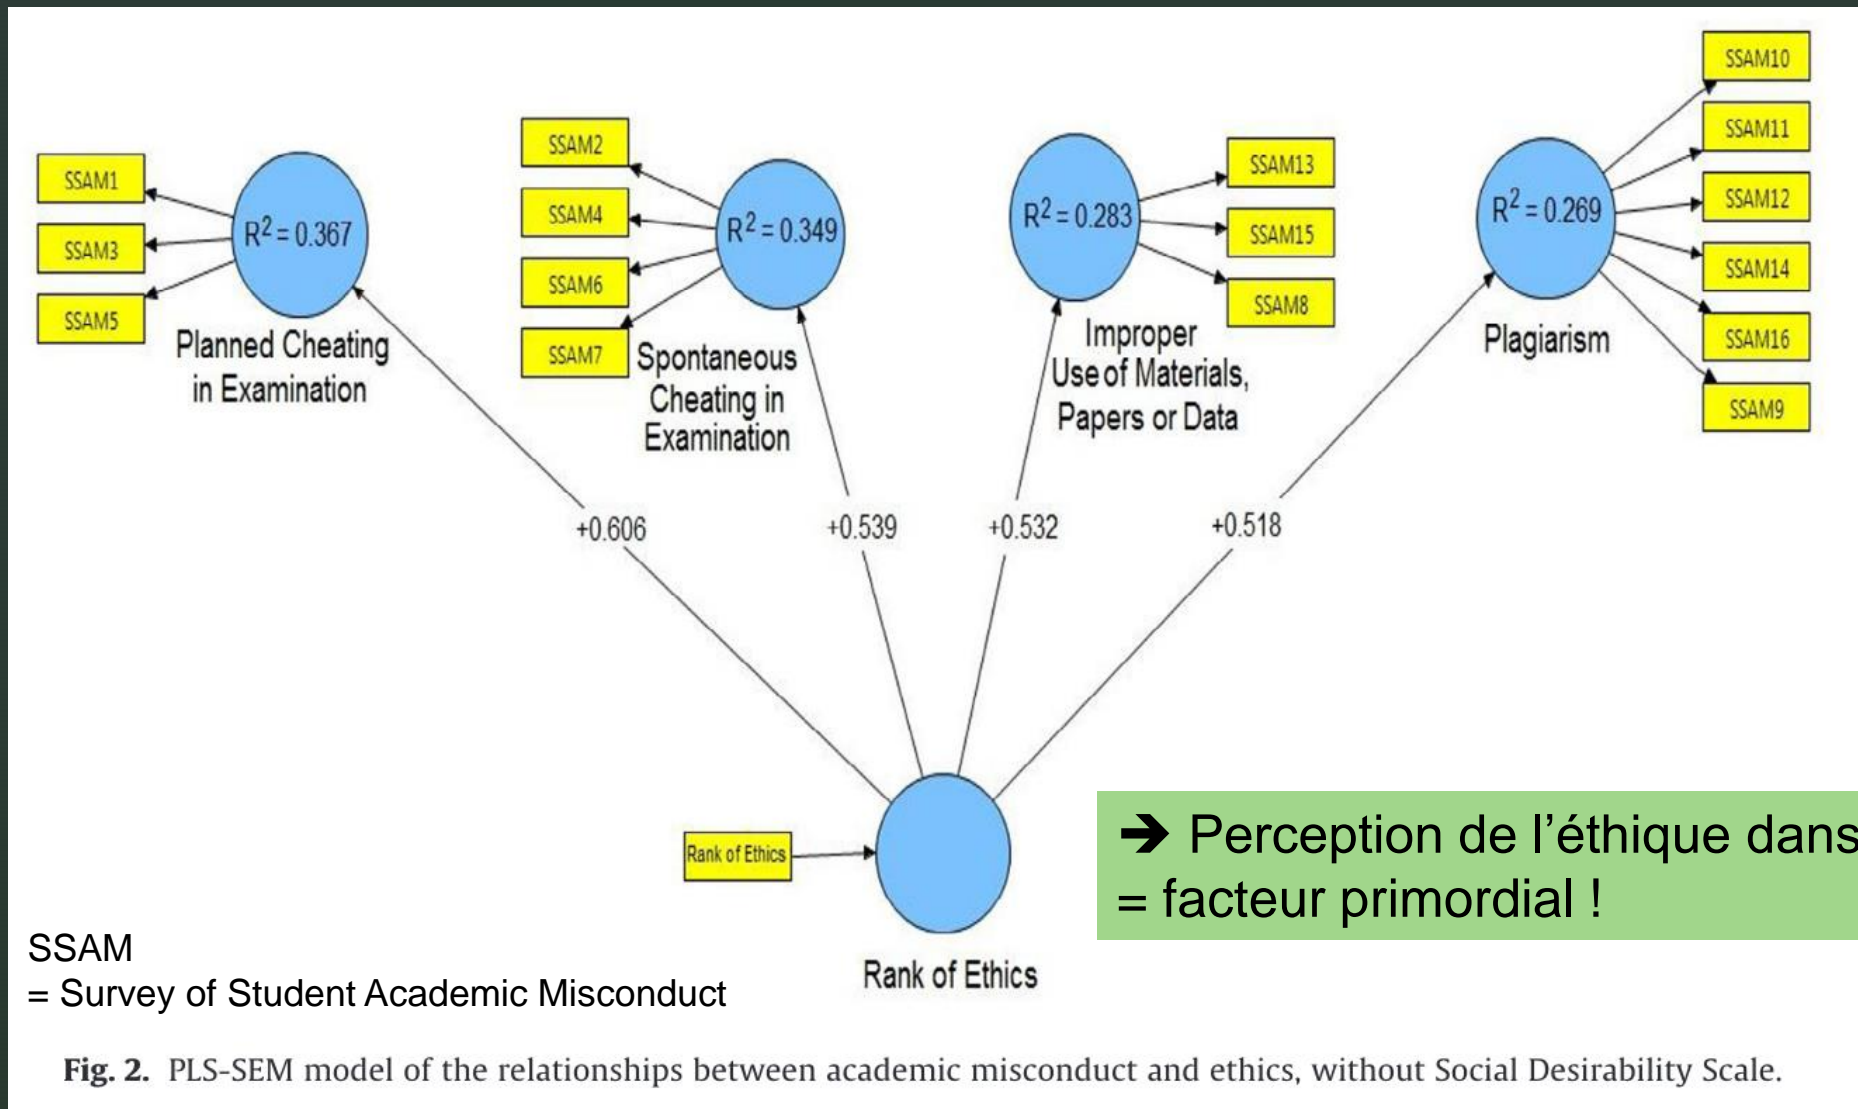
SSAM1
SSAM3
SSAM5
$R^2 = 0.367$
Planned Cheating in Examination

SSAM2
SSAM4
SSAM6
SSAM7
$R^2 = 0.349$
Spontaneous Cheating in Examination

$R^2 = 0.283$
SSAM13
SSAM15
SSAM8
Improper Use of Materials, Papers or Data

$R^2 = 0.269$
SSAM10
SSAM11
SSAM12
SSAM14
SSAM16
SSAM9
Plagiarism

+0.606
+0.539
+0.532
+0.518

Rank of Ethics
Rank of Ethics

→ Perception de l'éthique dans
= facteur primordial !

SSAM
= Survey of Student Academic Misconduct

Fig. 2. PLS-SEM model of the relationships between academic misconduct and ethics, without Social Desirability Scale.